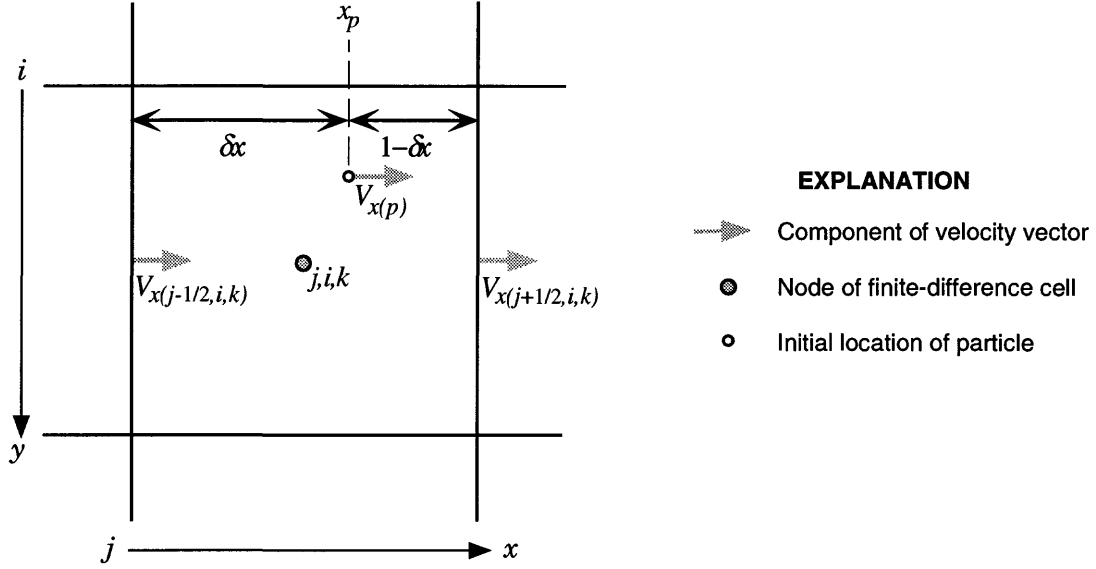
$x_p$

$i$

$\delta x$

$1-\delta x$

$V_{x(p)}$

$V_{x(j-1/2,i,k)}$

$j,i,k$

$V_{x(j+1/2,i,k)}$

$y$

$j$

$x$

EXPLANATION

Component of velocity vector

Node of finite-difference cell

Initial location of particle